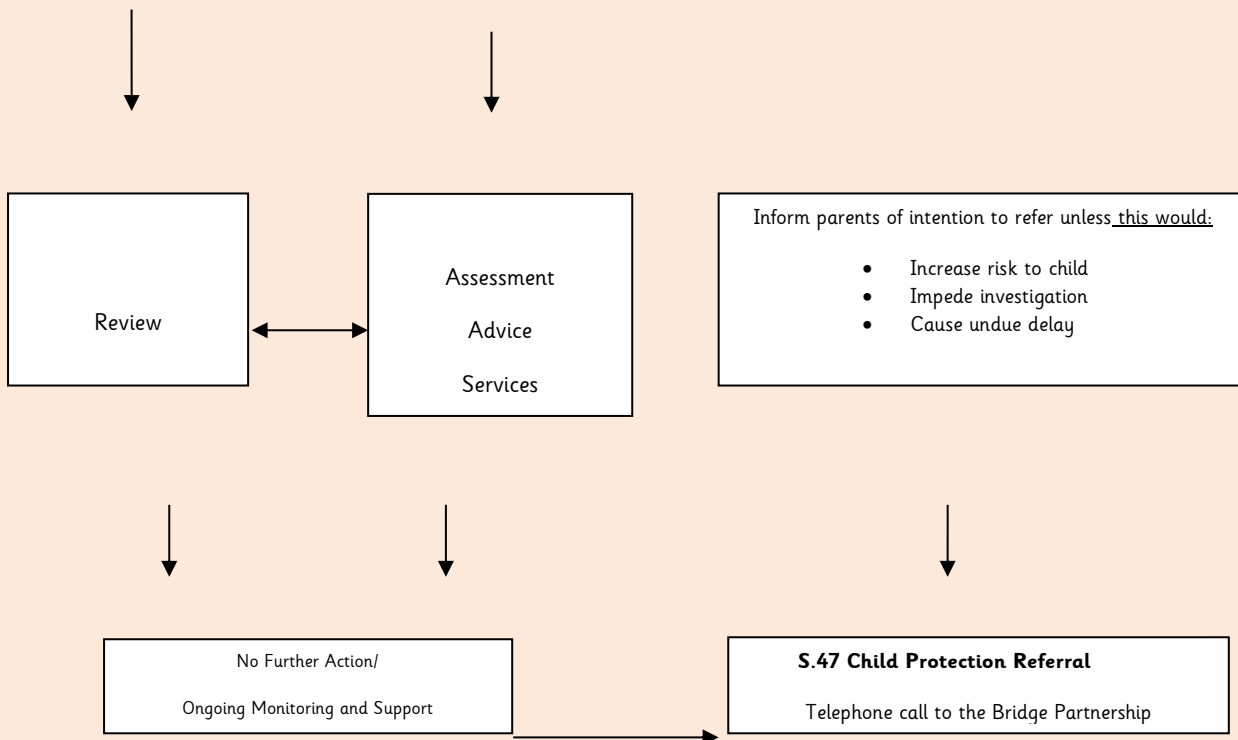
Review

Assessment

Advice

Services

Inform parents of intention to refer unless this would:

- Increase risk to child
- Impede investigation
- Cause undue delay

No Further Action/

Ongoing Monitoring and Support

**S.47 Child Protection Referral**

Telephone call to the Bridge Partnership